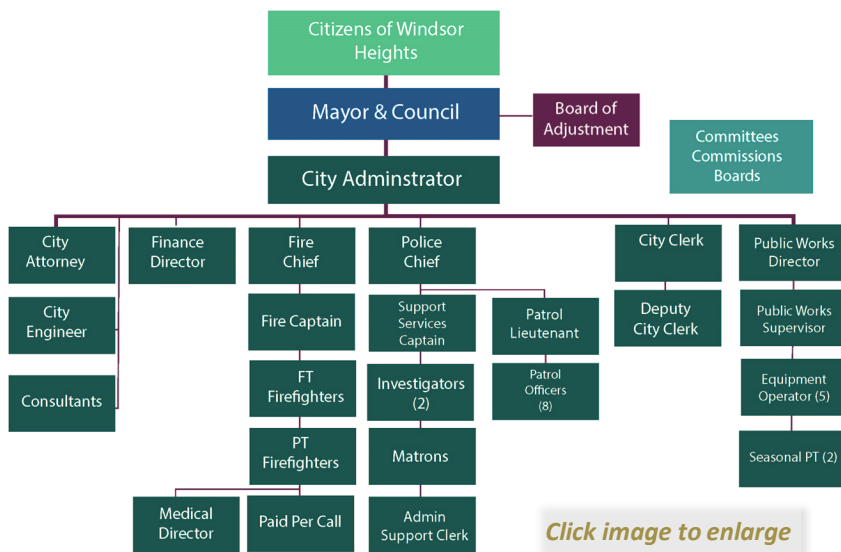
Citizens of Windsor Heights

Mayor & Council

Board of Adjustment

Committees Commissions Boards

City Adminstrator

City Attorney

City Engineer

Consultants

Finance Director

Fire Chief

Fire Captain

FT Firefighters

PT Firefighters

Medical Director

Paid Per Call

Police Chief

Support Services Captain

Investigators (2)

Matrons

Admin Support Clerk

Patrol Lieutenant

Patrol Officers (8)

City Clerk

Deputy City Clerk

Public Works Director

Public Works Supervisor

Equipment Operator (5)

Seasonal PT (2)

Click image to enlarge